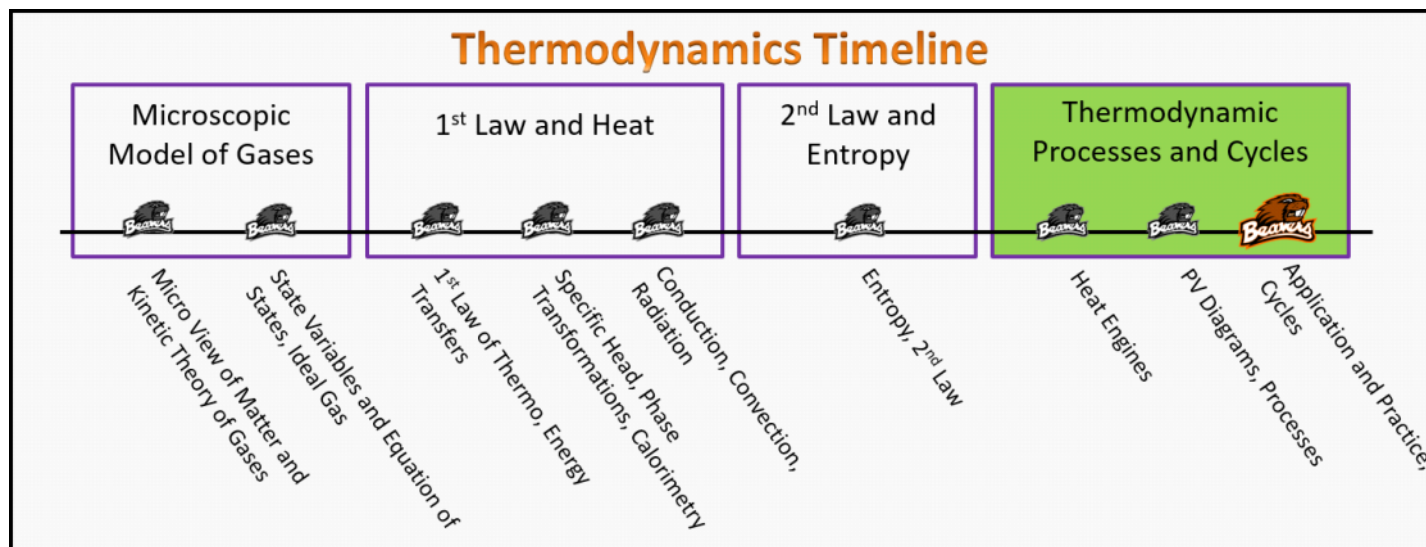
Thermodynamics Timeline

Microscopic Model of Gases

1st Law and Heat

2nd Law and Entropy

Thermodynamic Processes and Cycles

Beavers Beavers Beavers Beavers Beavers Beavers Beavers Beavers Beavers

Micro View of Matter and Kinetic Theory of Gases

State Variables and Equation of States, Ideal Gas

1st Law of Thermo, Energy Transfers

Specific Head, Phase Transformations, Calorimetry

Conduction, Convection, Radiation

Entropy, 2nd Law

Heat Engines

PV Diagrams, Processes

Application and Practice, Cycles